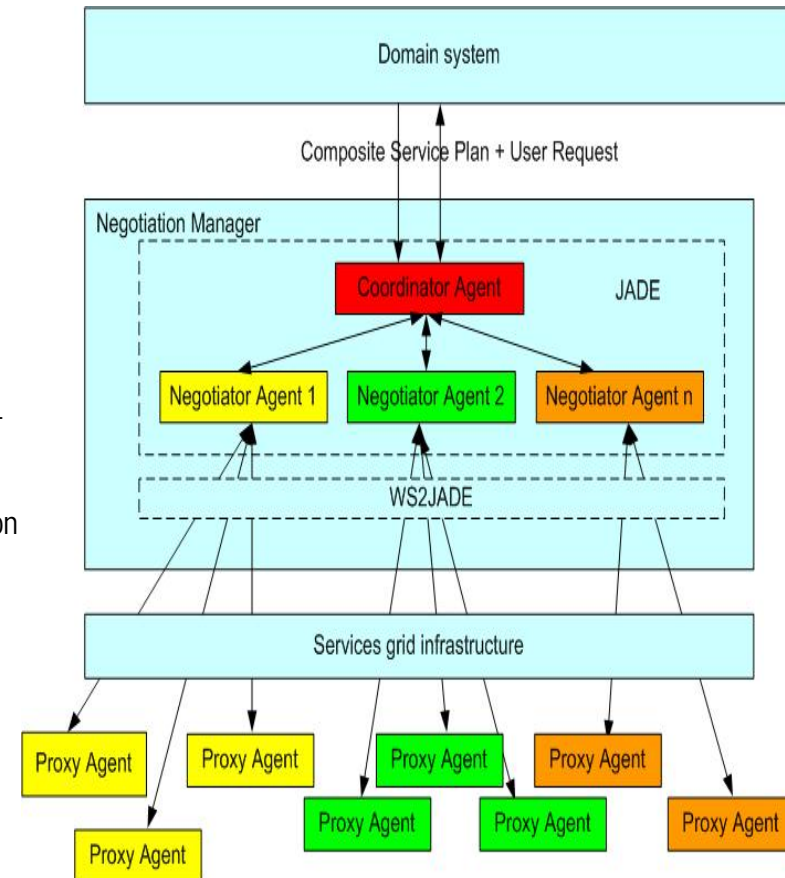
Domain system

Composite Service Plan + User Request

Negotiation Manager

Coordinator Agent

JADE

Negotiator Agent 1

Negotiator Agent 2

Negotiator Agent n

WS2JADE

on

Services grid infrastructure

Proxy Agent

Proxy Agent

Proxy Agent

Proxy Agent

Proxy Agent

Proxy Agent

Proxy Agent

Proxy Agent

Proxy Agent